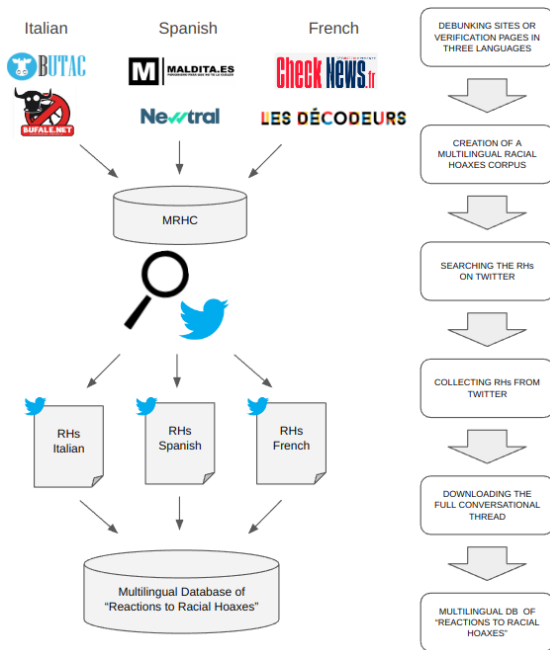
Italian

Spanish

French

BUTAC

MALDITA.ES

Check News.fr

BUFALE.NET

Newtral

LES DÉCODEURS

MRHC

RHs
Italian

RHs
Spanish

RHs
French

Multilingual Database of
"Reactions to Racial Hoaxes"

DEBUNKING SITES OR VERIFICATION PAGES IN THREE LANGUAGES

CREATION OF A MULTILINGUAL RACIAL HOAXES CORPUS

SEARCHING THE RHs ON TWITTER

COLLECTING RHs FROM TWITTER

DOWNLOADING THE FULL CONVERSATIONAL THREAD

MULTILINGUAL DB OF "REACTIONS TO RACIAL HOAXES"